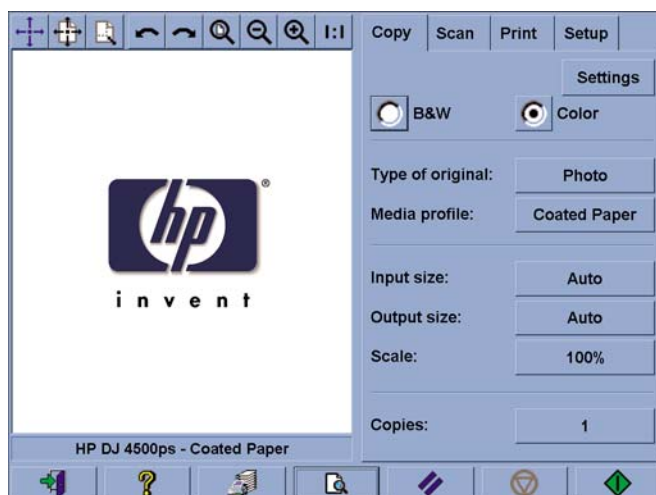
1:1

Copy Scan Print Setup

Settings

B&W Color

Type of original: Photo

Media profile: Coated Paper

Input size: Auto

Output size: Auto

Scale: 100%

Copies: 1

hp ®

i n v e n t

HP DJ 4500ps - Coated Paper